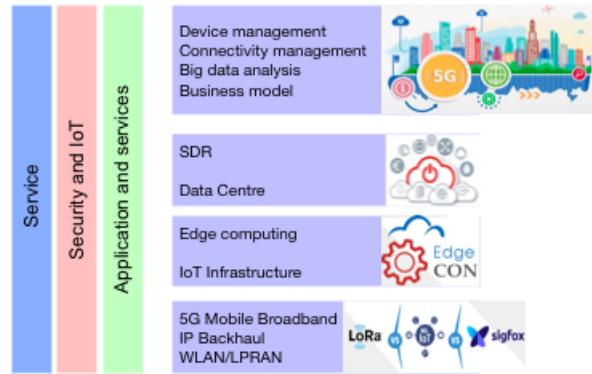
Service

Security and IoT

Application and services

Device management
Connectivity management
Big data analysis
Business model

5G

SDR

Data Centre

Edge computing

IoT Infrastructure

Edge
CON

5G Mobile Broadband
IP Backhaul
WLAN/LPRAN

LoRa

VS

IoT

VS

sigfox